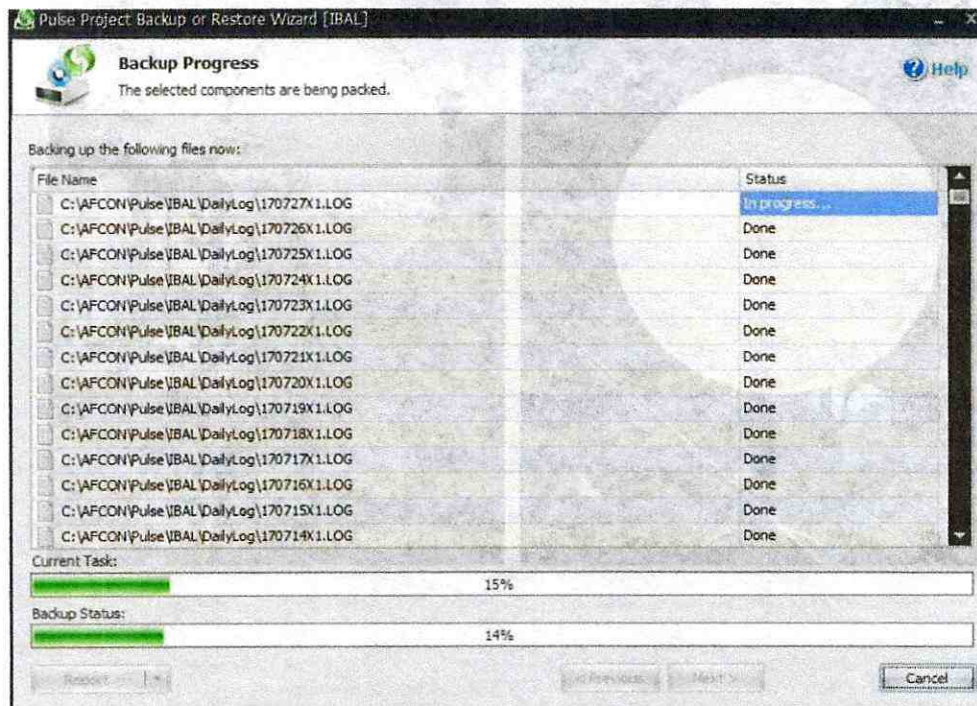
Pulse Project Backup or Restore Wizard [IBAL]

Backup Progress

The selected components are being packed.

Help

Backing up the following files now:

| File Name | Status |
|---|---|
| C:\AFCON\Pulse\IBAL\DailyLog\170727X1.LOG | In progress... |
| C:\AFCON\Pulse\IBAL\DailyLog\170726X1.LOG | Done |
| C:\AFCON\Pulse\IBAL\DailyLog\170725X1.LOG | Done |
| C:\AFCON\Pulse\IBAL\DailyLog\170724X1.LOG | Done |
| C:\AFCON\Pulse\IBAL\DailyLog\170723X1.LOG | Done |
| C:\AFCON\Pulse\IBAL\DailyLog\170722X1.LOG | Done |
| C:\AFCON\Pulse\IBAL\DailyLog\170721X1.LOG | Done |
| C:\AFCON\Pulse\IBAL\DailyLog\170720X1.LOG | Done |
| C:\AFCON\Pulse\IBAL\DailyLog\170719X1.LOG | Done |
| C:\AFCON\Pulse\IBAL\DailyLog\170718X1.LOG | Done |
| C:\AFCON\Pulse\IBAL\DailyLog\170717X1.LOG | Done |
| C:\AFCON\Pulse\IBAL\DailyLog\170716X1.LOG | Done |
| C:\AFCON\Pulse\IBAL\DailyLog\170715X1.LOG | Done |
| C:\AFCON\Pulse\IBAL\DailyLog\170714X1.LOG | Done |

Current Task:

15%

Backup Status:

14%

Report

< Previous

Next >

Cancel